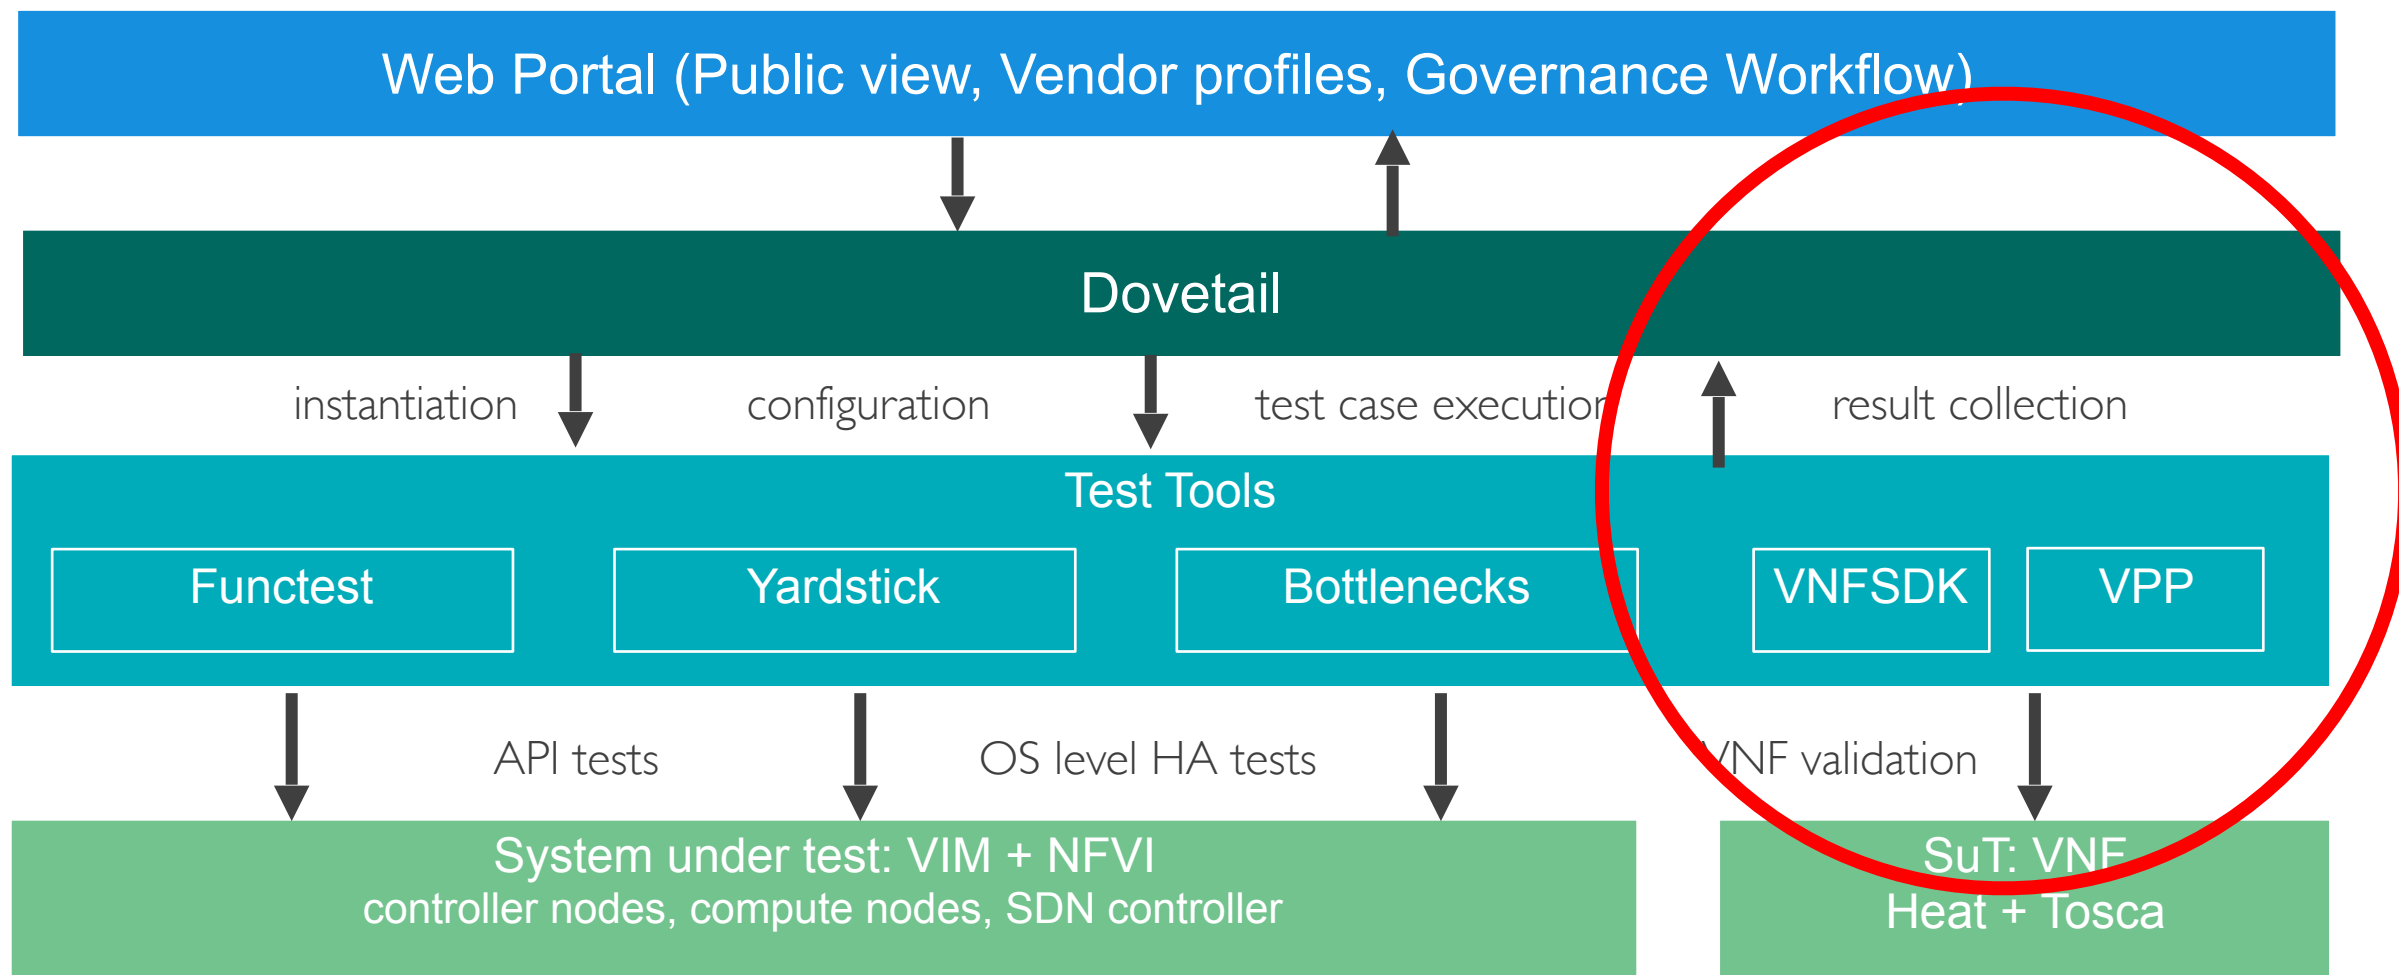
Web Portal (Public view, Vendor profiles, Governance Workflow)

Dovetail

instantiation

configuration

test case execution

result collection

Test Tools

Functest

Yardstick

Bottlenecks

VNFSDK

VPP

API tests

OS level HA tests

VNF validation

System under test: VIM + NFVI
controller nodes, compute nodes, SDN controller

SuT: VNF
Heat + Tosca